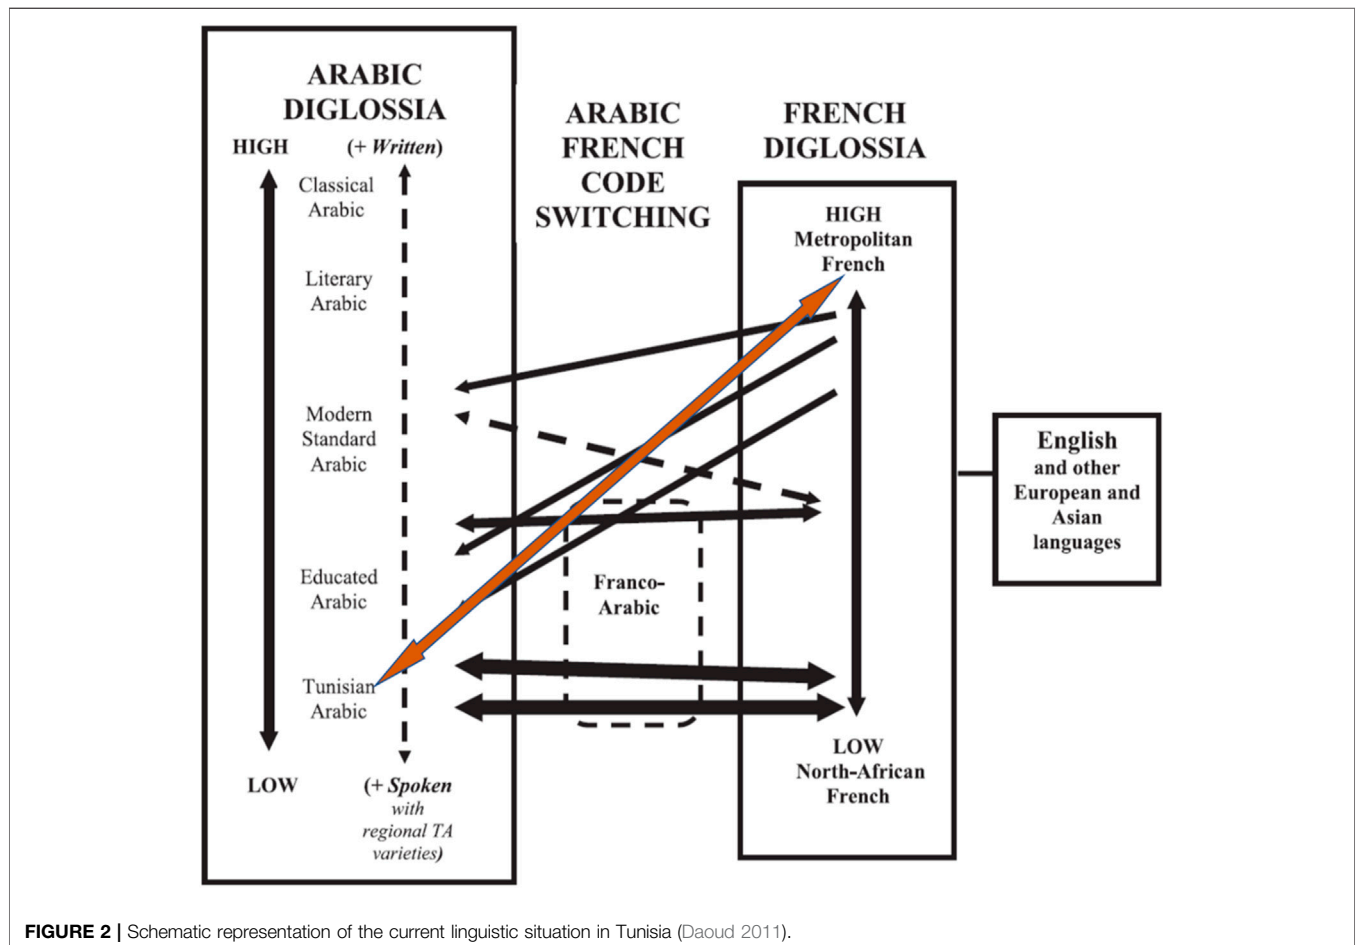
ARABIC DIGLOSSIA

HIGH

(+ Written)

Classical Arabic

Literary Arabic

Modern Standard Arabic

Educated Arabic

Tunisian Arabic

LOW

(+ Spoken with regional TA varieties)

ARABIC FRENCH CODE SWITCHING

Franco-Arabic

FRENCH DIGLOSSIA

HIGH Metropolitan French

LOW North-African French

English and other European and Asian languages

FIGURE 2 | Schematic representation of the current linguistic situation in Tunisia (Daoud 2011).